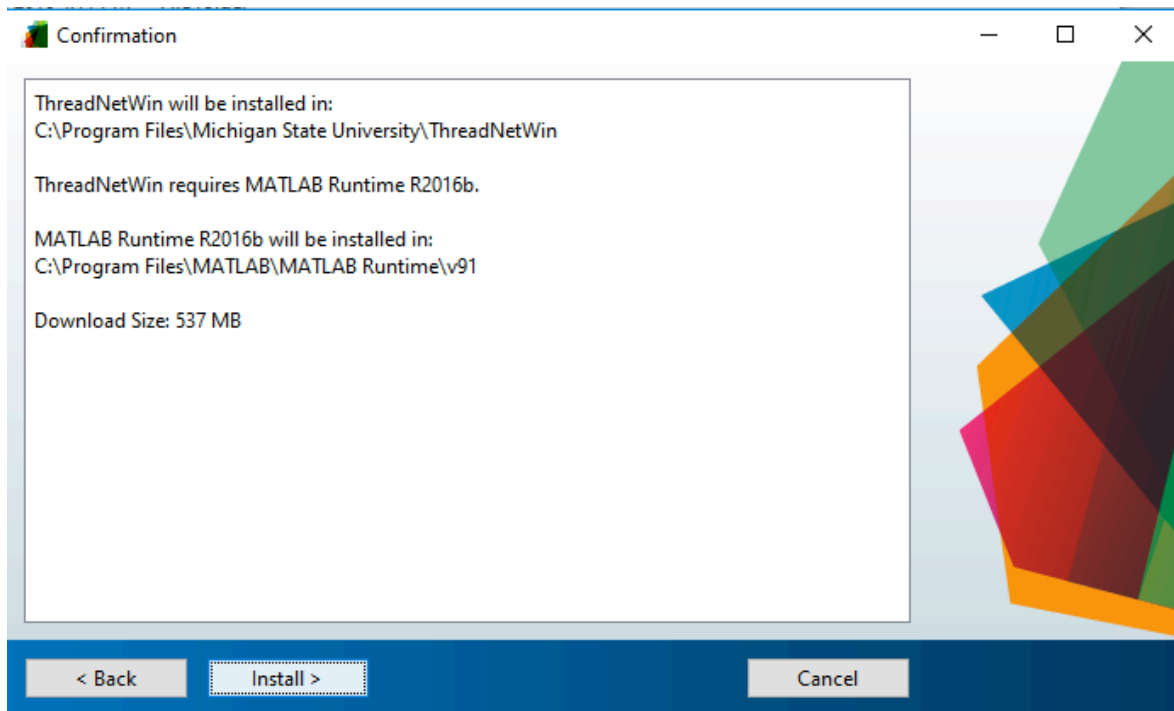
Confirmation

ThreadNetWin will be installed in:
C:\Program Files\Michigan State University\ThreadNetWin

ThreadNetWin requires MATLAB Runtime R2016b.

MATLAB Runtime R2016b will be installed in:
C:\Program Files\MATLAB\MATLAB Runtime\v91

Download Size: 537 MB

< Back

Install >

Cancel